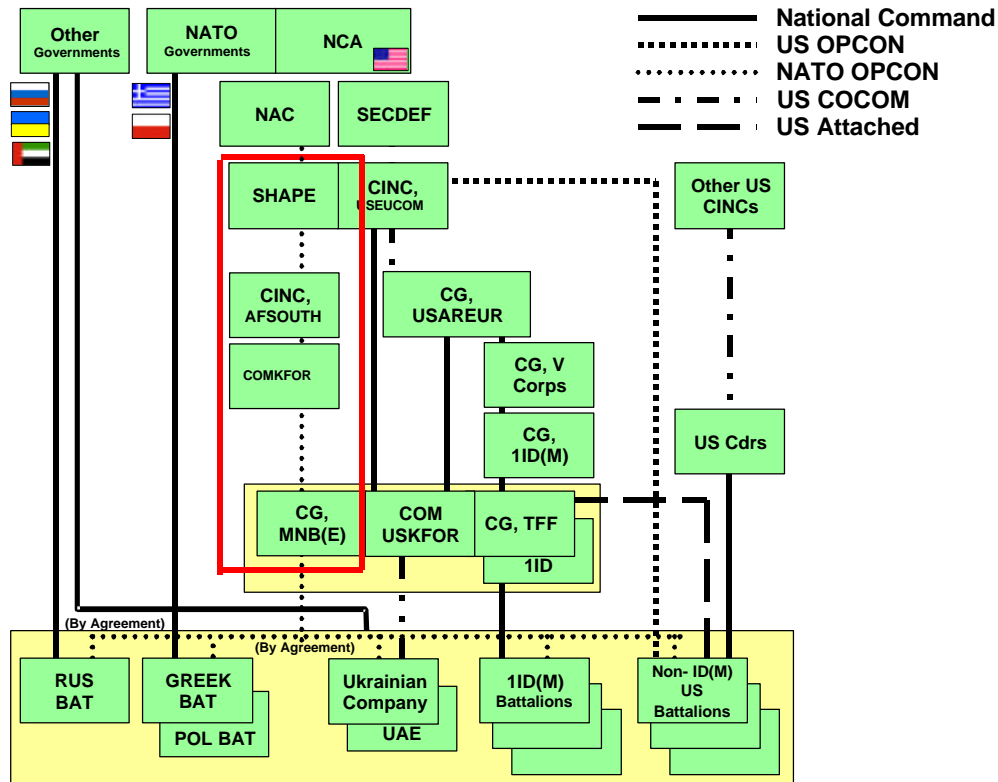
Other Governments

NATO Governments

NCA

National Command
US OPCON
NATO OPCON
US COCOM
US Attached

NAC

SECDEF

SHAPE

CINC, USEUCOM

Other US CINCs

CINC, AFSOUTH

CG, USAREUR

COMKFOR

CG, V Corps

CG, 1ID(M)

US Cdrs

CG, MNB(E)

COM USKFOR

CG, TFF

1ID

(By Agreement)

(By Agreement)

RUS BAT

GREEK BAT

POL BAT

Ukrainian Company

UAE

1ID(M) Battalions

Non- ID(M) US Battalions